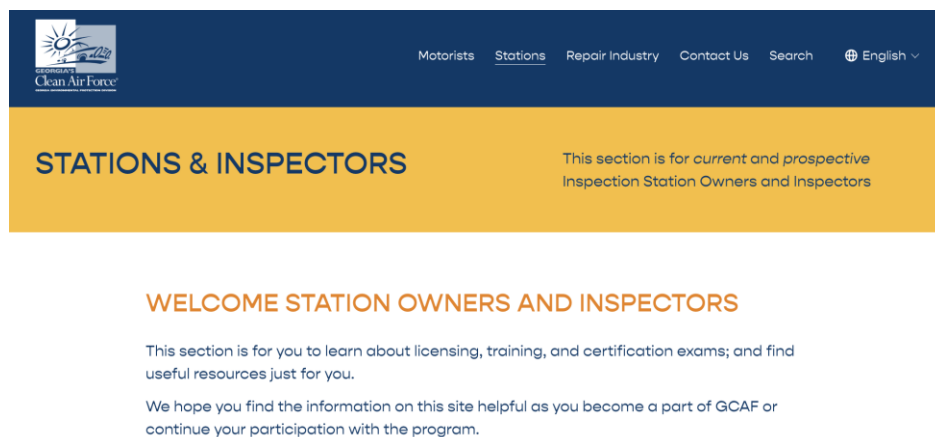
GEORGIA'S Clean Air Force
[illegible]

Motorists Stations Repair Industry Contact Us Search English

STATIONS & INSPECTORS

This section is for *current* and *prospective* Inspection Station Owners and Inspectors

WELCOME STATION OWNERS AND INSPECTORS

This section is for you to learn about licensing, training, and certification exams; and find useful resources just for you.

We hope you find the information on this site helpful as you become a part of GCAF or continue your participation with the program.